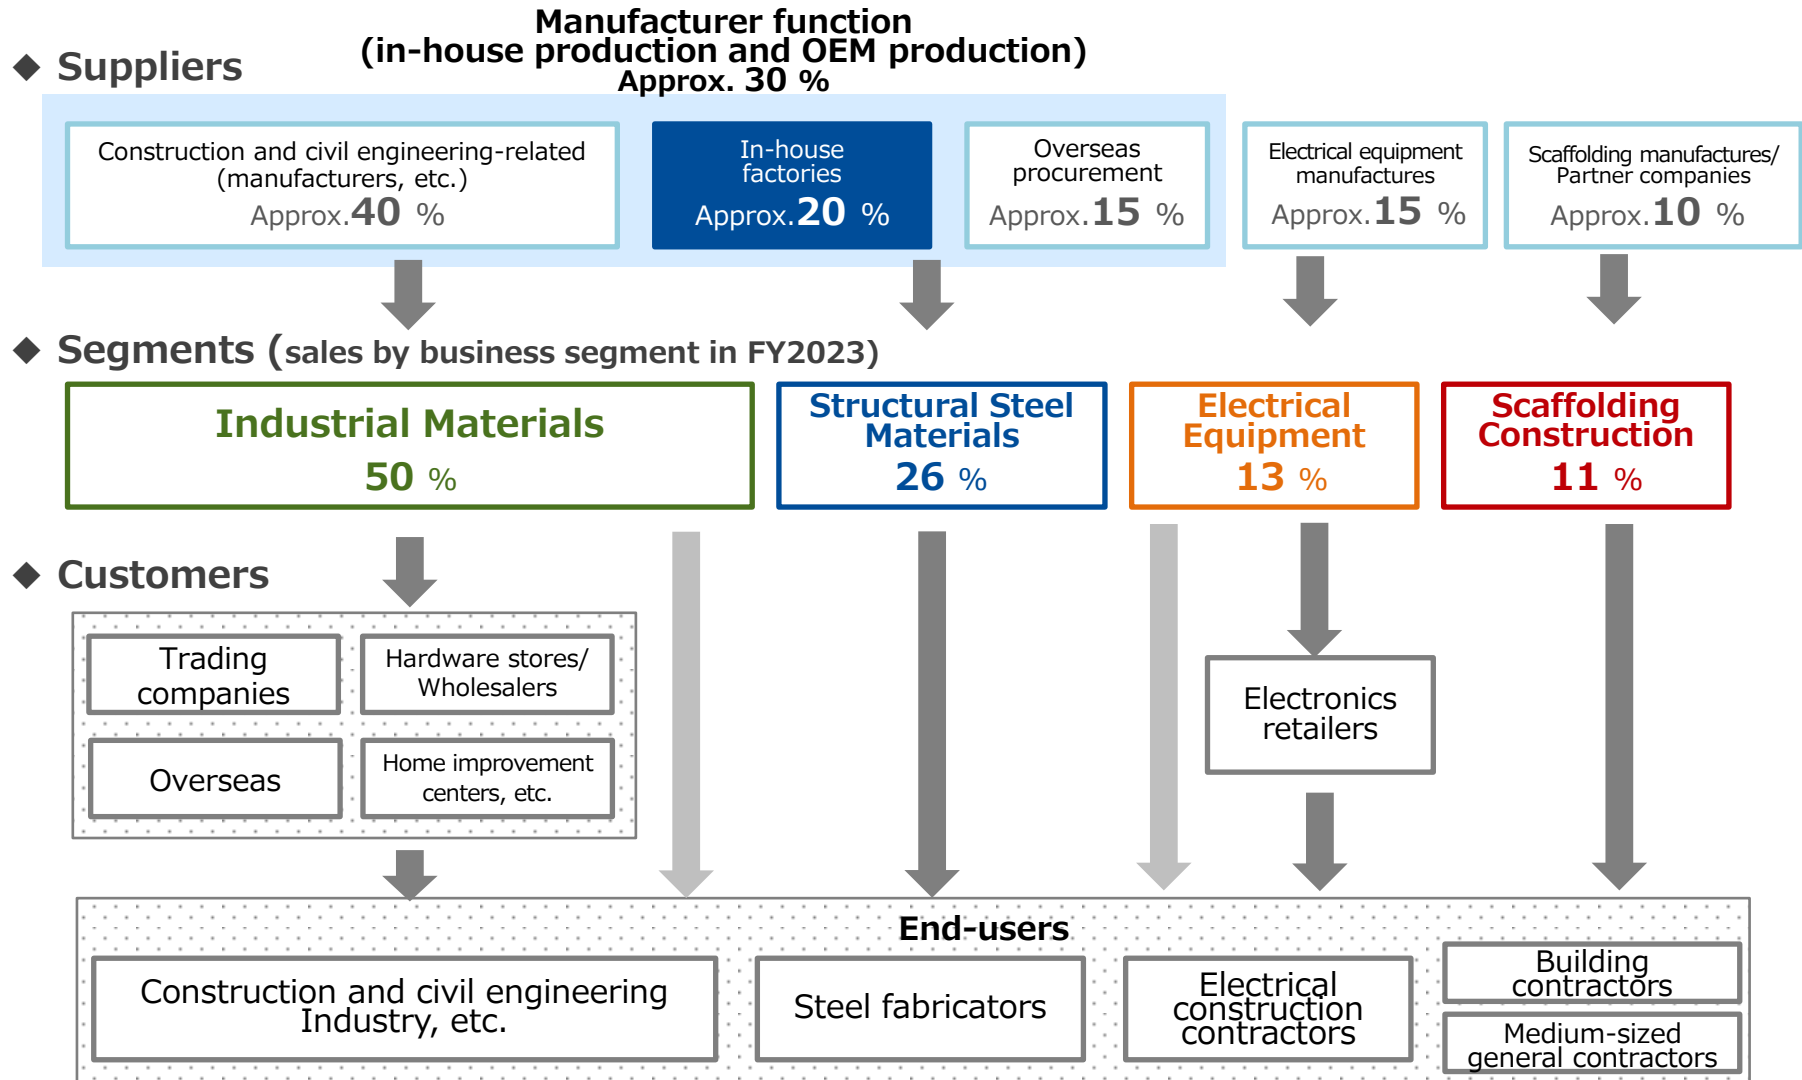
◆ Suppliers

Manufacturer function
(in-house production and OEM production)
Approx. 30 %

Construction and civil engineering-related (manufacturers, etc.)
Approx. 40 %

In-house factories
Approx. 20 %

Overseas procurement
Approx. 15 %

Electrical equipment manufactures
Approx. 15 %

Scaffolding manufactures/ Partner companies
Approx. 10 %

◆ Segments (sales by business segment in FY2023)

Industrial Materials
50 %

Structural Steel Materials
26 %

Electrical Equipment
13 %

Scaffolding Construction
11 %

◆ Customers

Trading companies

Hardware stores/ Wholesalers

Overseas

Home improvement centers, etc.

Electronics retailers

End-users

Construction and civil engineering Industry, etc.

Steel fabricators

Electrical construction contractors

Building contractors

Medium-sized general contractors